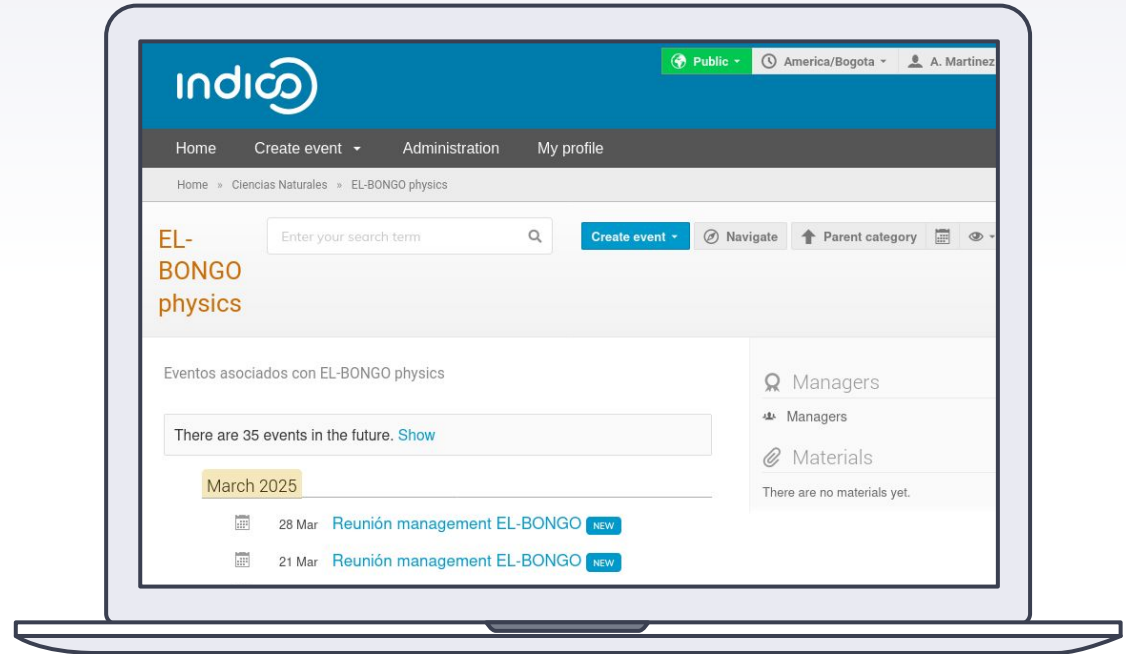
Public America/Bogota A. Martinez

indico

Home Create event Administration My profile

Home » Ciencias Naturales » EL-BONGO physics

EL-BONGO physics

Enter your search term

Create event Navigate Parent category

Eventos asociados con EL-BONGO physics

There are 35 events in the future. Show

March 2025

28 Mar Reunión management EL-BONGO NEW

21 Mar Reunión management EL-BONGO NEW

Managers

Managers

Materials

There are no materials yet.